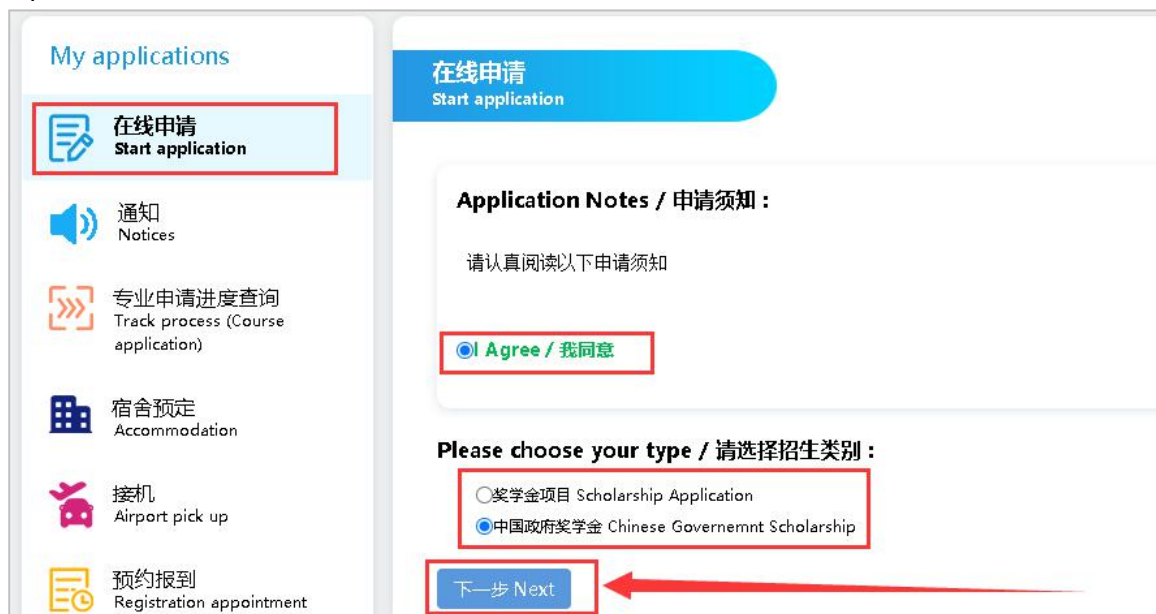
My applications

在线申请
Start application

通知
Notices

专业申请进度查询
Track process (Course application)

宿舍预定
Accommodation

接机
Airport pick up

预约报到
Registration appointment

在线申请
Start application

Application Notes / 申请须知：

请认真阅读以下申请须知

I Agree / 我同意

Please choose your type / 请选择招生类别：

奖学金项目 Scholarship Application

中国政府奖学金 Chinese Governemnt Scholarship

下一步 Next